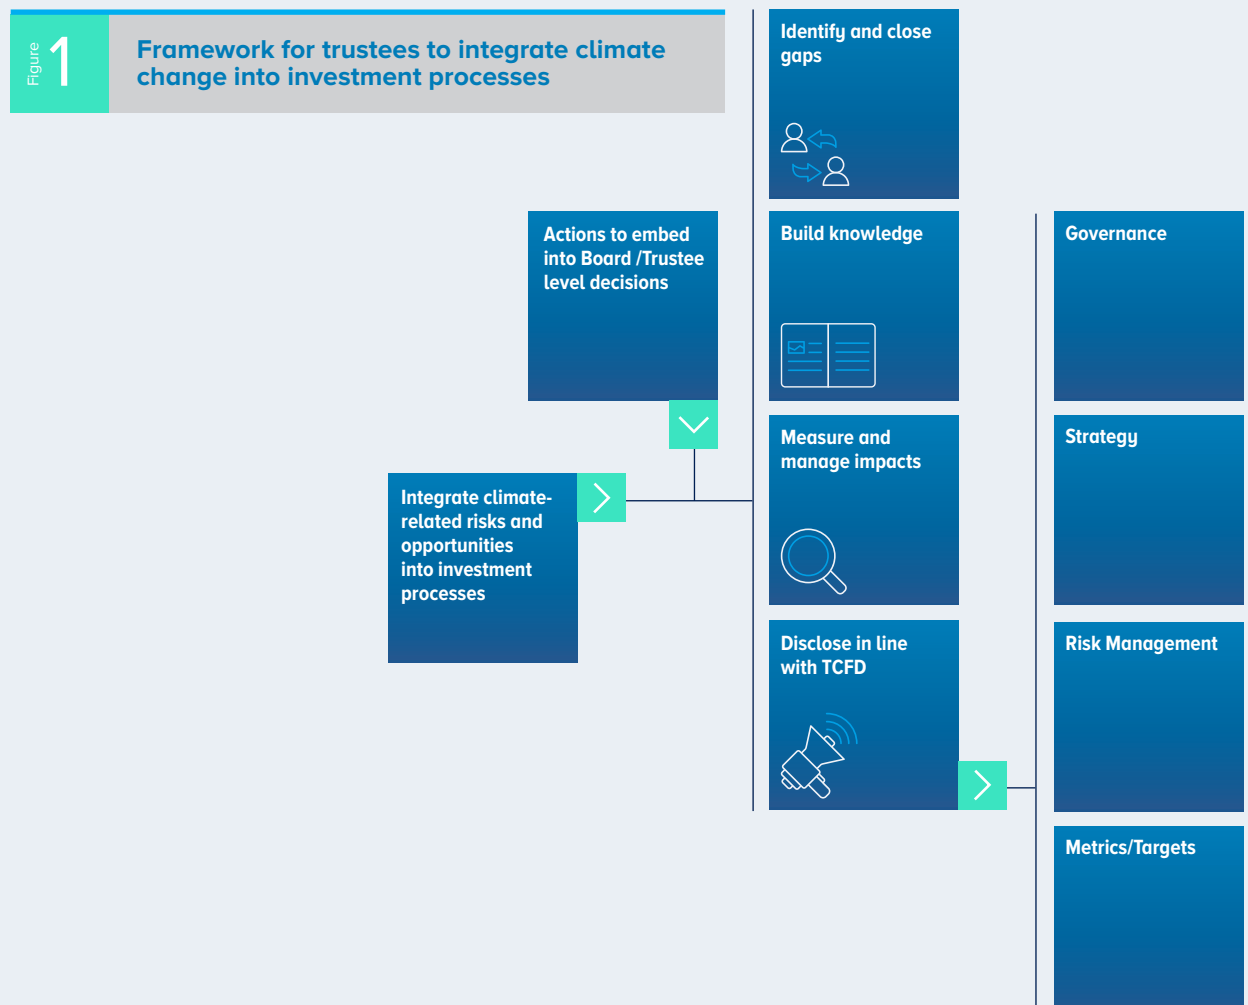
Figure 1

Framework for trustees to integrate climate change into investment processes

Integrate climate-related risks and opportunities into investment processes

Actions to embed into Board /Trustee level decisions

Identify and close gaps

Build knowledge

Measure and manage impacts

Disclose in line with TCFD

Governance

Strategy

Risk Management

Metrics/Targets